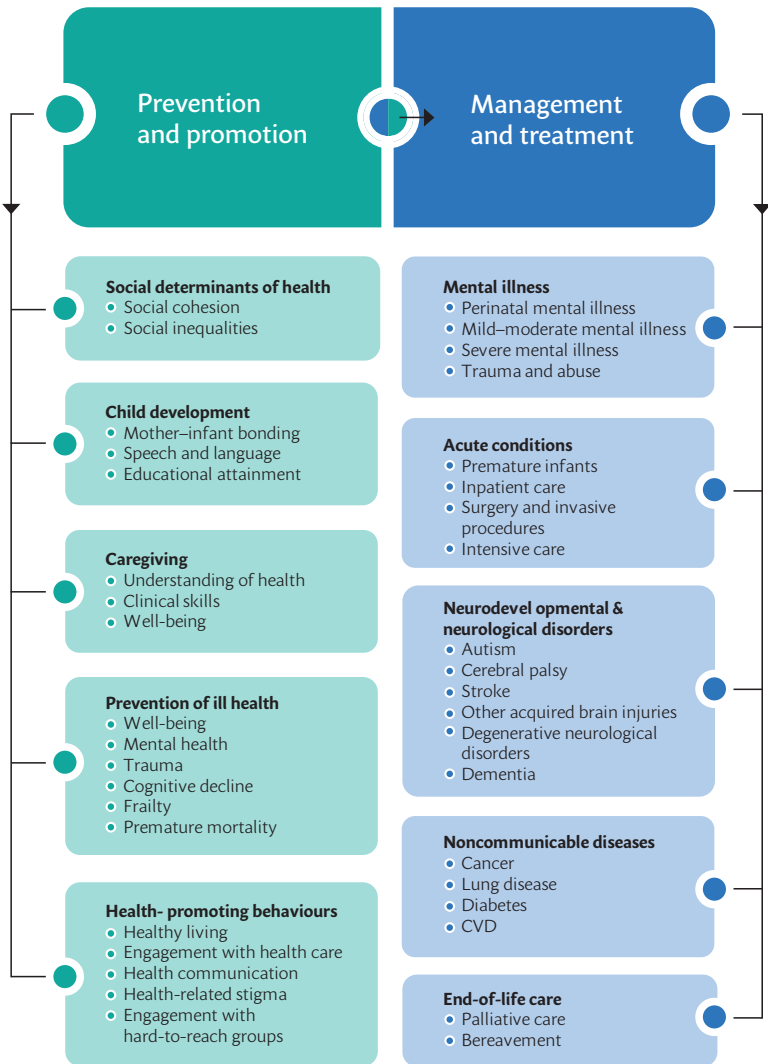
Prevention and promotion

Management and treatment

Social determinants of health
• Social cohesion
• Social inequalities

Child development
• Mother–infant bonding
• Speech and language
• Educational attainment

Caregiving
• Understanding of health
• Clinical skills
• Well-being

Prevention of ill health
• Well-being
• Mental health
• Trauma
• Cognitive decline
• Frailty
• Premature mortality

Health- promoting behaviours
• Healthy living
• Engagement with health care
• Health communication
• Health-related stigma
• Engagement with hard-to-reach groups

Mental illness
• Perinatal mental illness
• Mild–moderate mental illness
• Severe mental illness
• Trauma and abuse

Acute conditions
• Premature infants
• Inpatient care
• Surgery and invasive procedures
• Intensive care

Neurodevel opmental & neurological disorders
• Autism
• Cerebral palsy
• Stroke
• Other acquired brain injuries
• Degenerative neurological disorders
• Dementia

Noncommunicable diseases
• Cancer
• Lung disease
• Diabetes
• CVD

End-of-life care
• Palliative care
• Bereavement